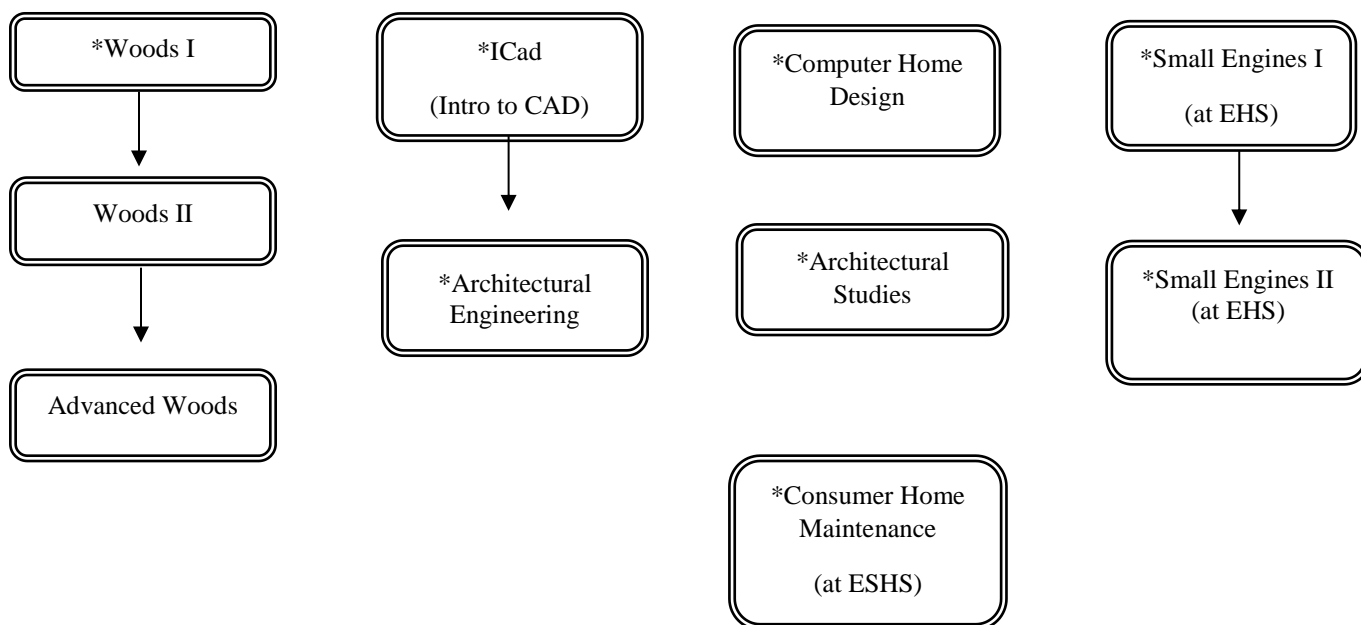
*Woods I

Woods II

Advanced Woods

*ICad

(Intro to CAD)

*Architectural Engineering

*Computer Home Design

*Architectural Studies

*Consumer Home Maintenance

(at ESHS)

*Small Engines I

(at EHS)

*Small Engines II (at EHS)